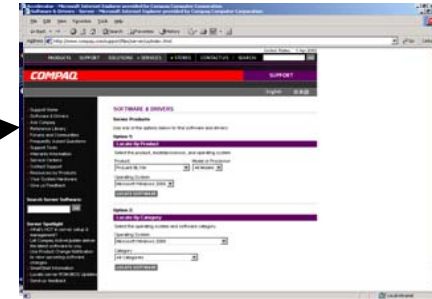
COMPAQ

SUPPORT

English

SOFTWARE & DRIVERS

Server Products

Option 1

Locate By Product

Select the product, model/processor, and operating system

Option 2

Locate By Category

Select the operating system and software category

Operating System

Microsoft Windows 2000

Category

All categories

LOCATE SOFTWARE